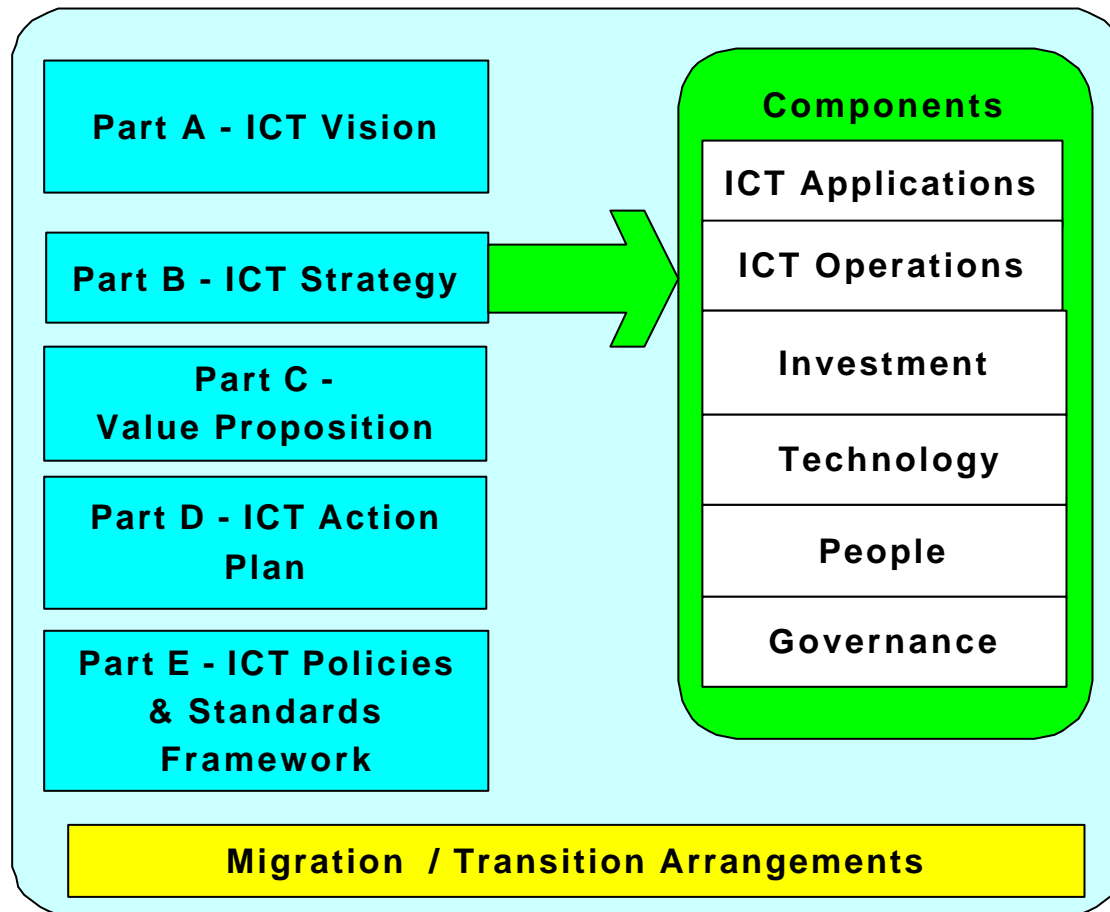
Part A - ICT Vision

Part B - ICT Strategy

Part C - Value Proposition

Part D - ICT Action Plan

Part E - ICT Policies & Standards Framework

Components

ICT Applications

ICT Operations

Investment

Technology

People

Governance

Migration / Transition Arrangements